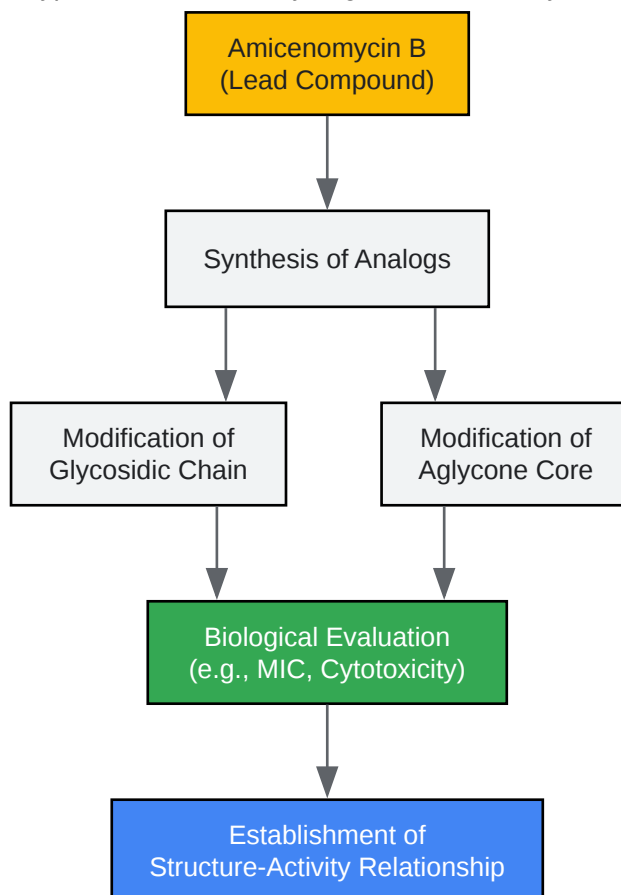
Amicenomycin B
(Lead Compound)

Synthesis of Analogs

Modification of Glycosidic Chain

Modification of Aglycone Core

Biological Evaluation
(e.g., MIC, Cytotoxicity)

Establishment of
Structure-Activity Relationship